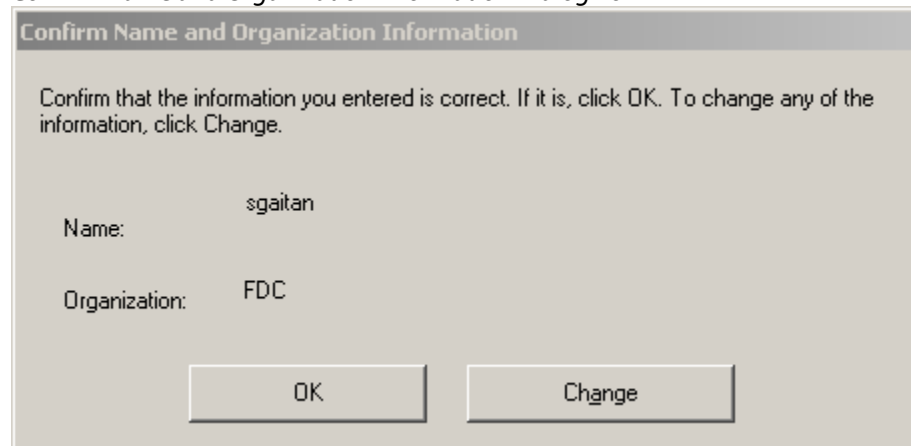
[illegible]

Confirm Name and Organization Information

Confirm that the information you entered is correct. If it is, click OK. To change any of the information, click Change.

Name: sgaitan

Organization: FDC

OK

Change